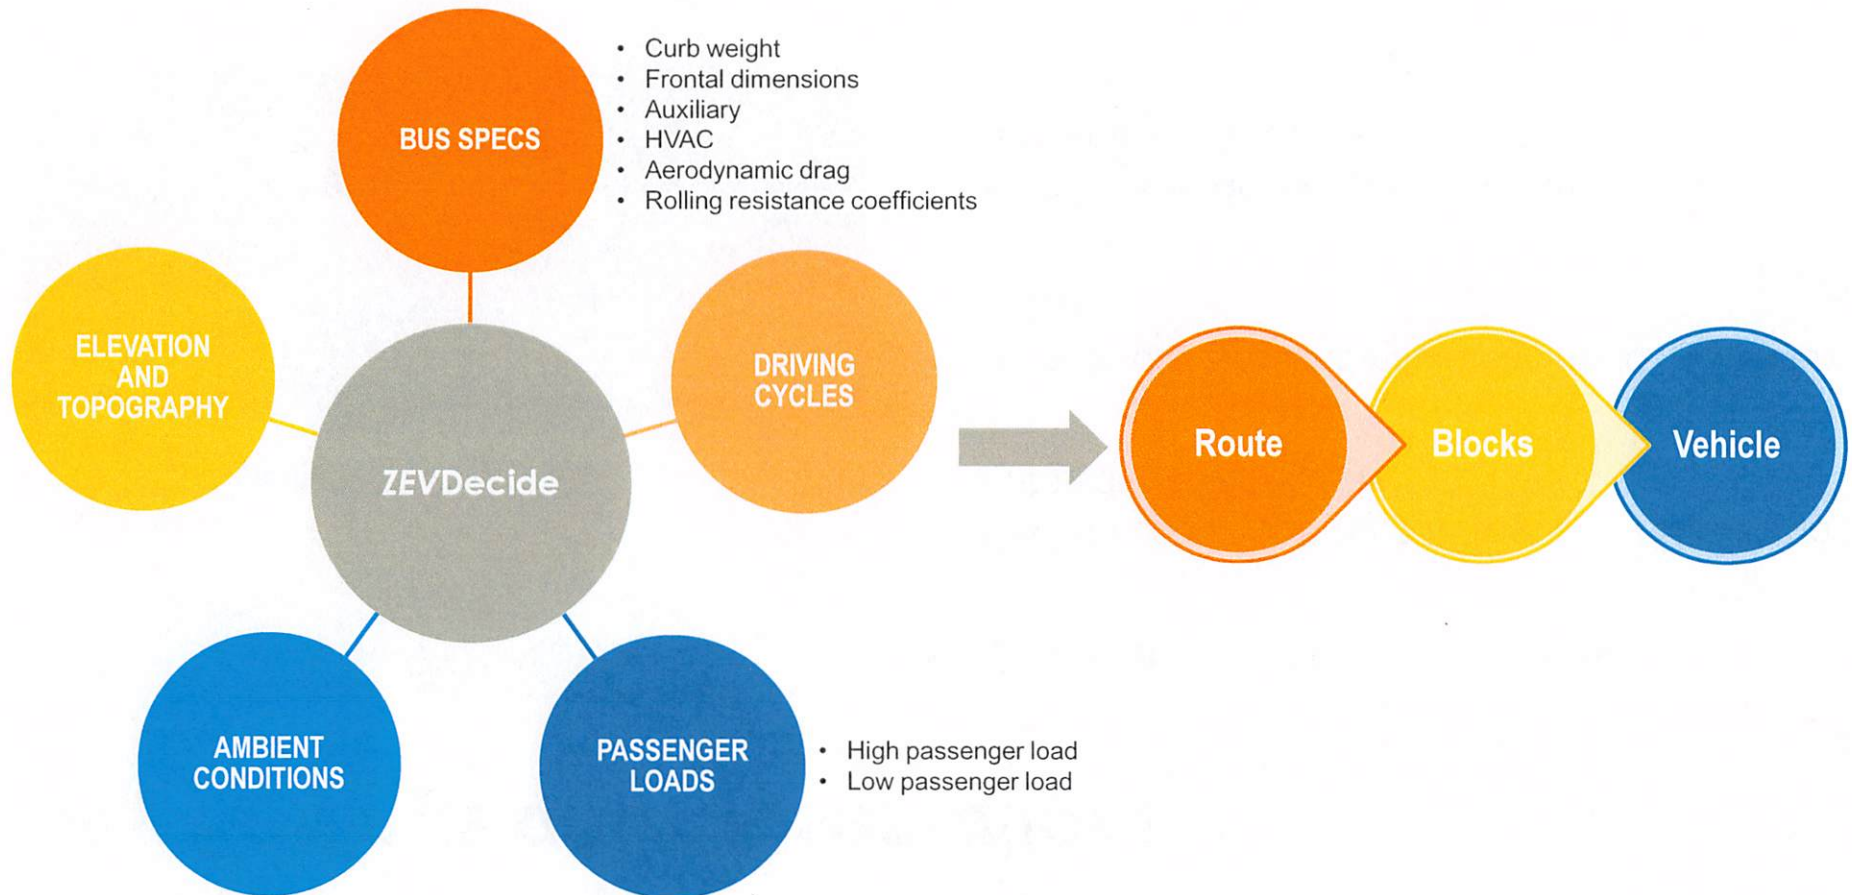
BUS SPECS

- Curb weight
- Frontal dimensions
- Auxiliary
- HVAC
- Aerodynamic drag
- Rolling resistance coefficients

ELEVATION AND TOPOGRAPHY

ZEVDecide

DRIVING CYCLES

Route

Blocks

Vehicle

AMBIENT CONDITIONS

PASSENGER LOADS

- High passenger load
- Low passenger load